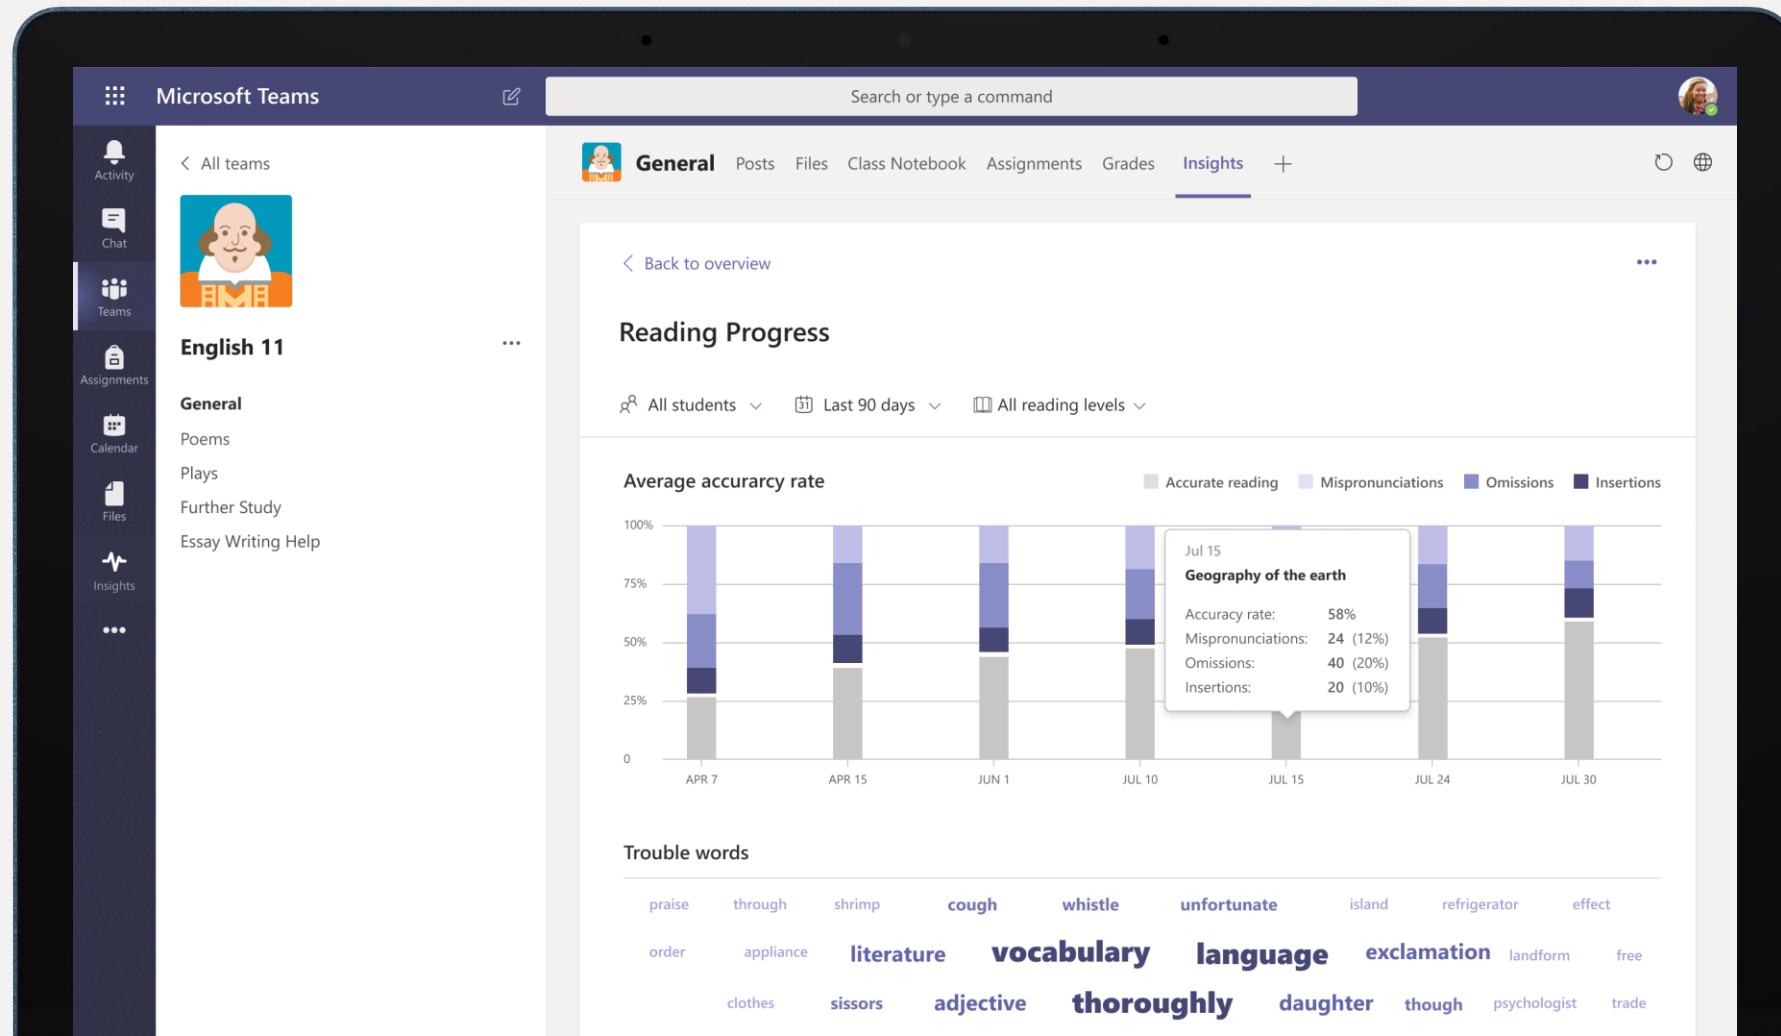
Microsoft Teams

Search or type a command

Activity
Chat
Teams
Assignments
Calendar
Files
Insights
•••

All teams

English 11 ...

General
Poems
Plays
Further Study
Essay Writing Help

General Posts Files Class Notebook Assignments Grades Insights +

Back to overview •••

Reading Progress

All students Last 90 days All reading levels

Average accurarcy rate

Accurate reading Mispronunciations Omissions Insertions

100%
75%
50%
25%
0

APR 7 APR 15 JUN 1 JUL 10 JUL 15 JUL 24 JUL 30

Jul 15
Geography of the earth

Accuracy rate: 58%
Mispronunciations: 24 (12%)
Omissions: 40 (20%)
Insertions: 20 (10%)

Trouble words

praise through shrimp cough whistle unfortunate island refrigerator effect
order appliance literature vocabulary language exclamation landform free
clothes sissors adjective thoroughly daughter though psychologist trade